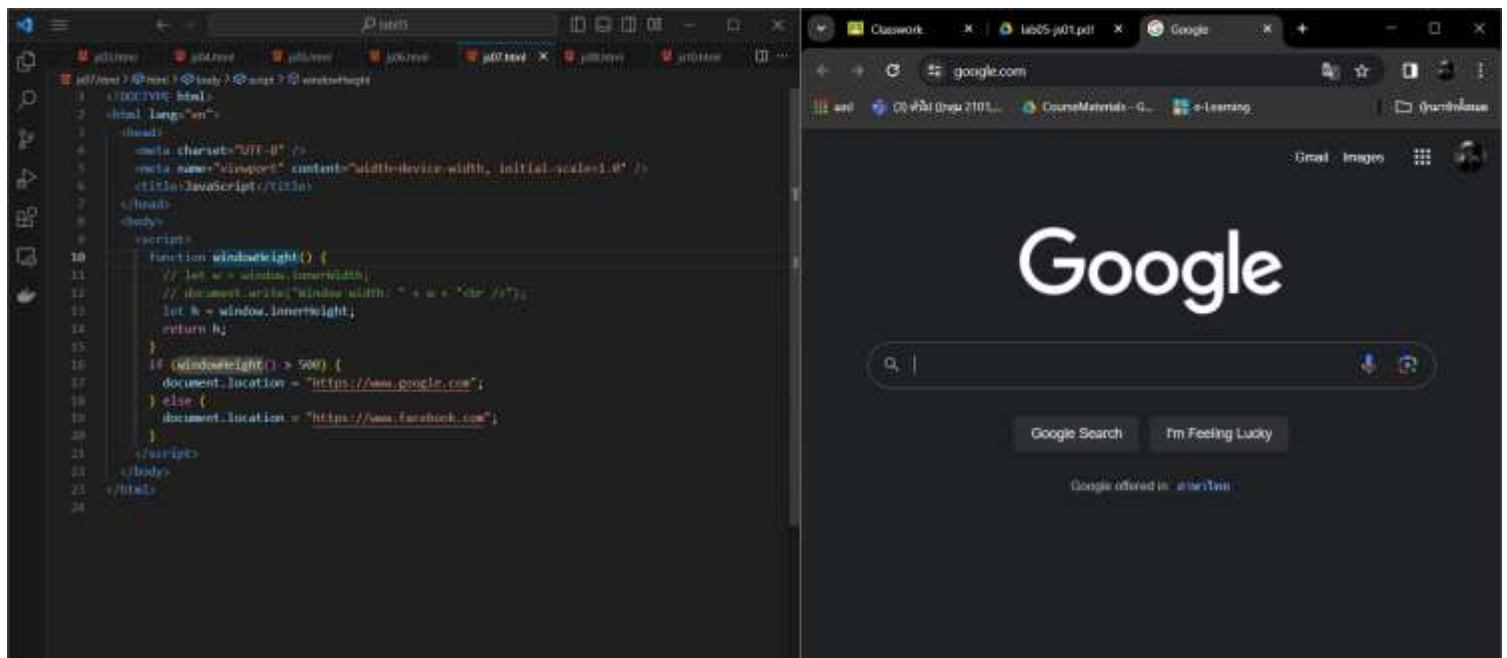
lab05

js07.html

js07.html > html > body > script > windowHeight

1 <!DOCTYPE html>
2 <html lang="en">
3 <head>
4 <meta charset="UTF-8" />
5 <meta name="viewport" content="width=device-width, initial-scale=1.0" />
6 <title>JavaScript</title>
7 </head>
8 <body>
9 <script>
10 function windowHeight() {
11 // let w = window.innerWidth;
12 // document.write("Window width: " + w + "<br />");
13 let h = window.innerHeight;
14 return h;
15 }
16 if (windowHeight() > 500) {
17 document.location = "https://www.google.com";
18 } else {
19 document.location = "https://www.facebook.com";
20 }
21 </script>
22 </body>
23 </html>
24

Classwork

lab05-js01.pdf

Google

google.com

CourseMaterials - G...

e-Learning

Gmail Images

Google

Google Search

I'm Feeling Lucky

Google offered in: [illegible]